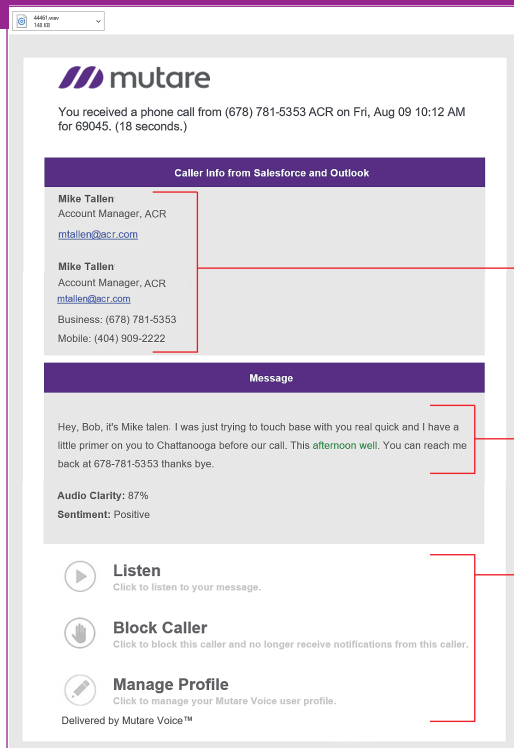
44461.wav
148 KB

mutare

You received a phone call from (678) 781-5353 ACR on Fri, Aug 09 10:12 AM for 69045. (18 seconds.)

Caller Info from Salesforce and Outlook

Mike Tallen
Account Manager, ACR
mtallen@acr.com

Mike Tallen
Account Manager, ACR
mtallen@acr.com
Business: (678) 781-5353
Mobile: (404) 909-2222

Message

Hey, Bob, it's Mike talen. I was just trying to touch base with you real quick and I have a little primer on you to Chattanooga before our call. This afternoon well. You can reach me back at 678-781-5353 thanks bye.

Audio Clarity: 87%
Sentiment: Positive

Listen
Click to listen to your message.

Block Caller
Click to block this caller and no longer receive notifications from this caller.

Manage Profile
Click to manage your Mutare Voice user profile.

Delivered by Mutare Voice™